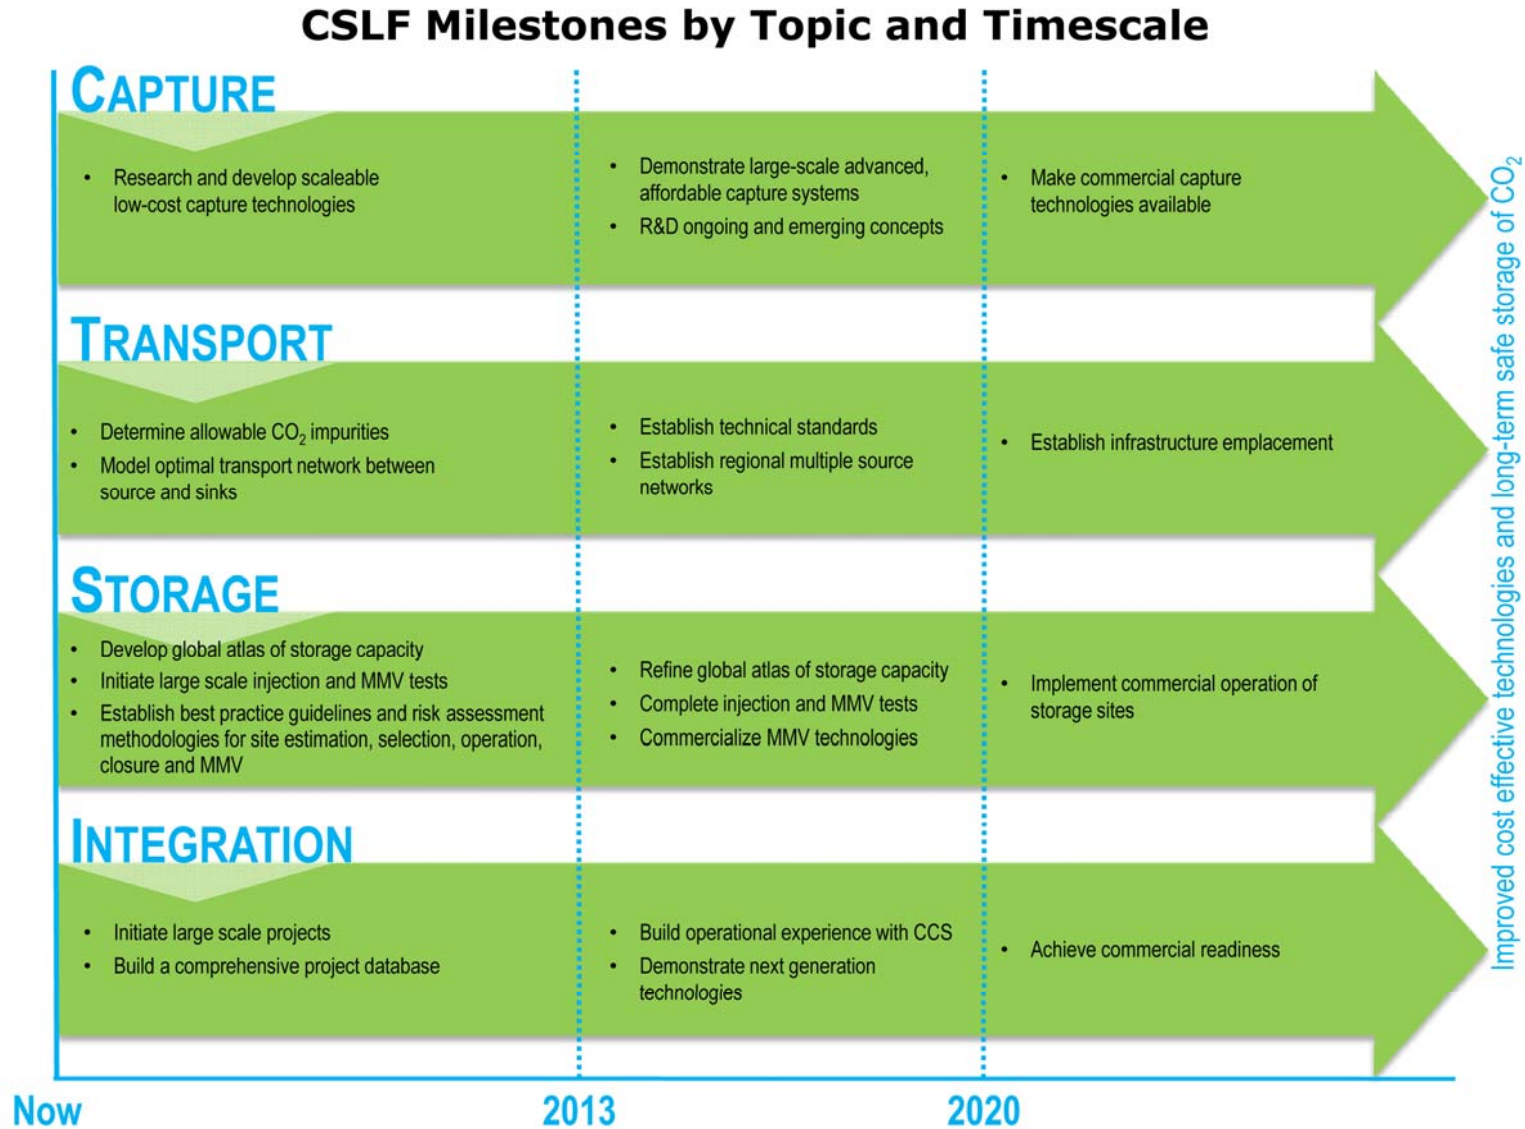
CSLF Milestones by Topic and Timescale

CAPTURE

- Research and develop scaleable low-cost capture technologies

- Demonstrate large-scale advanced, affordable capture systems
- R&D ongoing and emerging concepts

- Make commercial capture technologies available

TRANSPORT

- Determine allowable $CO_2$ impurities
- Model optimal transport network between source and sinks

- Establish technical standards
- Establish regional multiple source networks

- Establish infrastructure emplacement

STORAGE

- Develop global atlas of storage capacity
- Initiate large scale injection and MMV tests
- Establish best practice guidelines and risk assessment methodologies for site estimation, selection, operation, closure and MMV

- Refine global atlas of storage capacity
- Complete injection and MMV tests
- Commercialize MMV technologies

- Implement commercial operation of storage sites

INTEGRATION

- Initiate large scale projects
- Build a comprehensive project database

- Build operational experience with CCS
- Demonstrate next generation technologies

- Achieve commercial readiness

Improved cost effective technologies and long-term safe storage of $CO_2$

Now 2013 2020